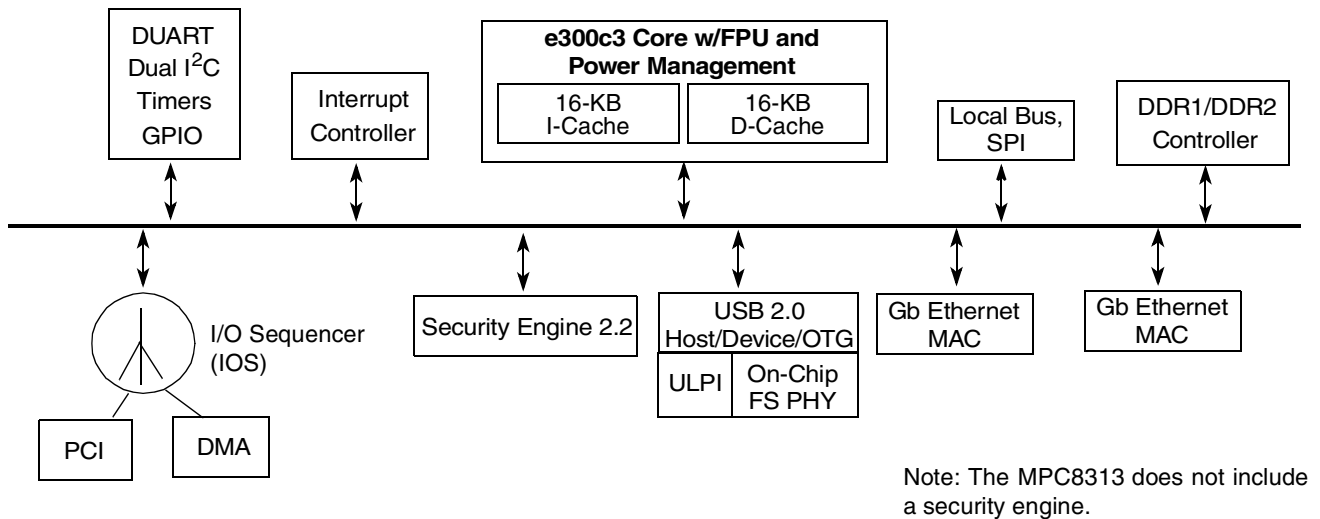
DUART
Dual $I^2C$
Timers
GPIO

Interrupt
Controller

e300c3 Core w/FPU and
Power Management

16-KB
I-Cache

16-KB
D-Cache

Local Bus,
SPI

DDR1/DDR2
Controller

I/O Sequencer
(IOS)

PCI

DMA

Security Engine 2.2

USB 2.0
Host/Device/OTG

ULPI

On-Chip
FS PHY

Gb Ethernet
MAC

Gb Ethernet
MAC

Note: The MPC8313 does not include a security engine.